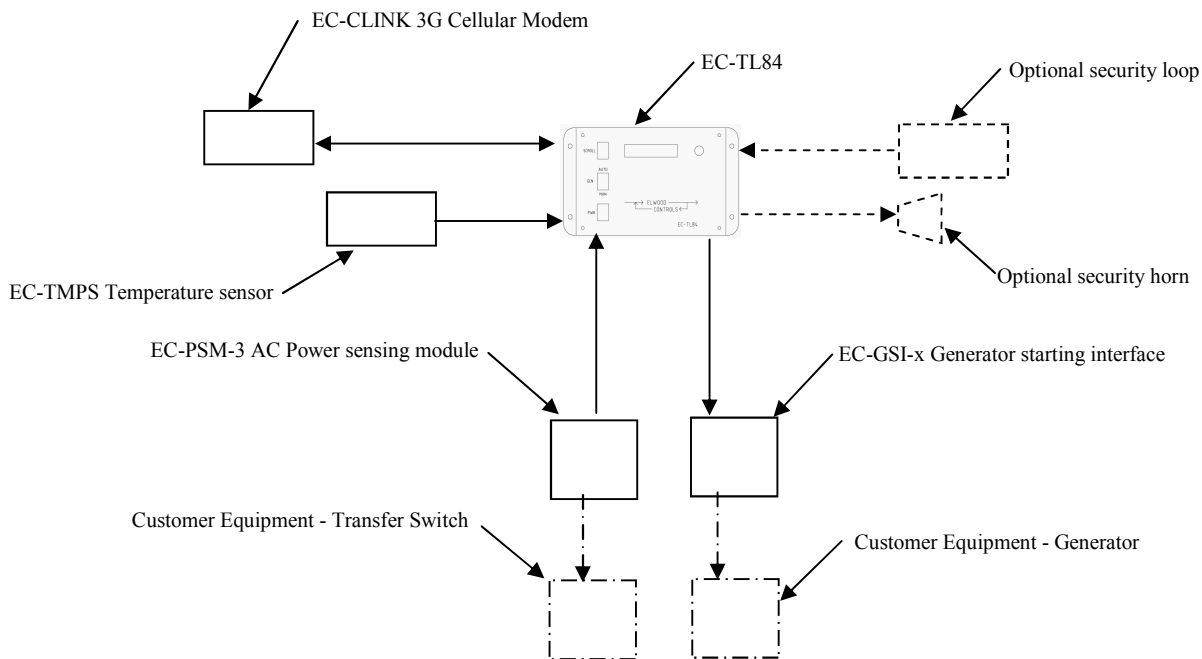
EC-CLINK 3G Cellular Modem

EC-TL84

Optional security loop

SCROLL

AUTO

GEN

PWR

ELWOOD CONTROLS

EC-TL84

EC-TMPS Temperature sensor

Optional security horn

EC-PSM-3 AC Power sensing module

EC-GSI-x Generator starting interface

Customer Equipment - Transfer Switch

Customer Equipment - Generator